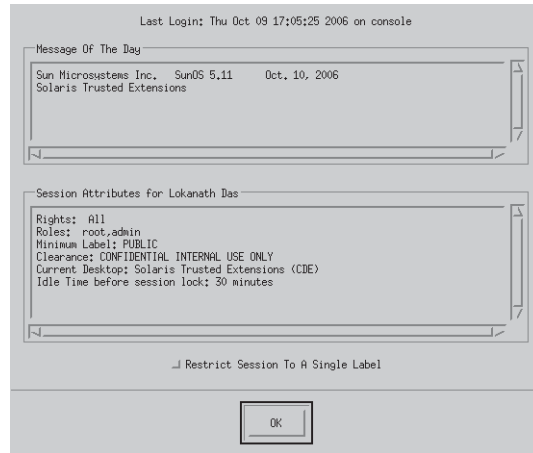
Last Login: Thu Oct 09 17:05:25 2006 on console

Message Of The Day

Sun Microsystems Inc.   SunOS 5.11      Oct. 10, 2006
Solaris Trusted Extensions

Session Attributes for Lokanath Das

Rights:  All
Roles:  root,admin
Minimum Label: PUBLIC
Clearance: CONFIDENTIAL INTERNAL USE ONLY
Current Desktop: Solaris Trusted Extensions (CDE)
Idle Time before session lock: 30 minutes

Restrict Session To A Single Label

OK